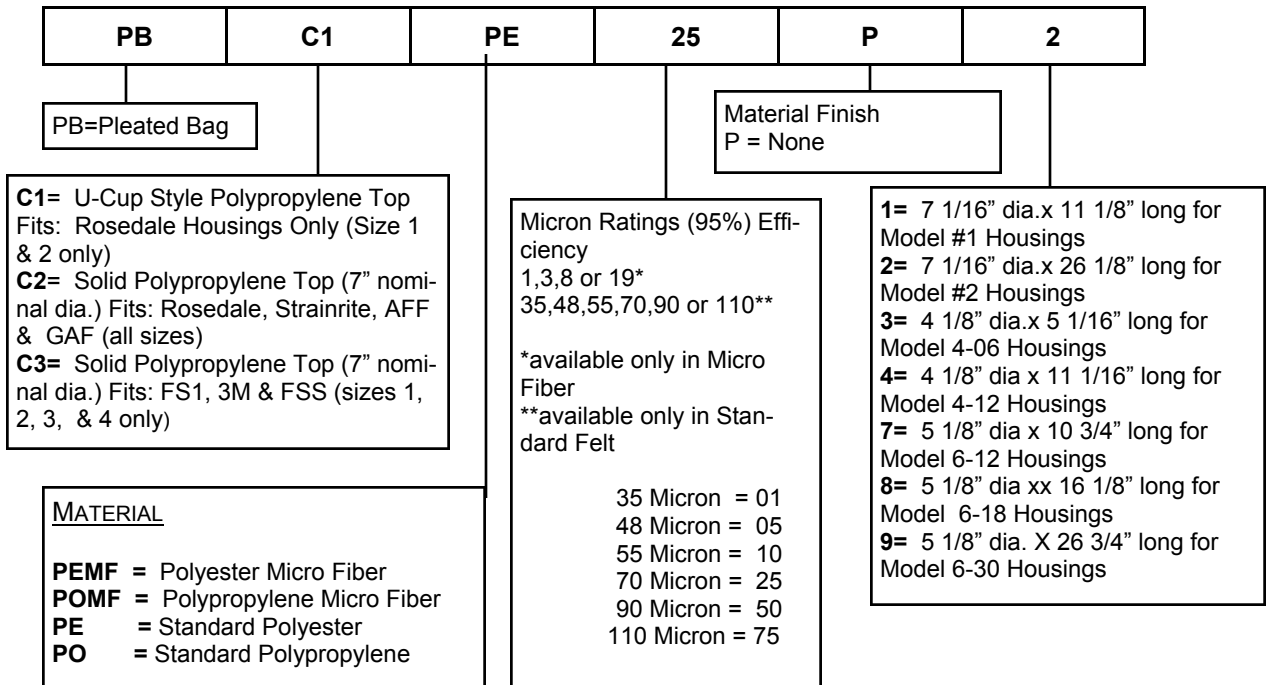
| PB | C1 | PE | 25 | P | 2 |
|---|---|---|---|---|---|

PB=Pleated Bag

Material Finish
P = None

C1= U-Cup Style Polypropylene Top Fits: Rosedale Housings Only (Size 1 & 2 only)
C2= Solid Polypropylene Top (7" nominal dia.) Fits: Rosedale, Strainrite, AFF & GAF (all sizes)
C3= Solid Polypropylene Top (7" nominal dia.) Fits: FS1, 3M & FSS (sizes 1, 2, 3, & 4 only)

MATERIAL

PEMF = Polyester Micro Fiber
POMF = Polypropylene Micro Fiber
PE = Standard Polyester
PO = Standard Polypropylene

Micron Ratings (95%) Efficiency
1,3,8 or 19*
35,48,55,70,90 or 110**

*available only in Micro Fiber
**available only in Standard Felt

35 Micron = 01
48 Micron = 05
55 Micron = 10
70 Micron = 25
90 Micron = 50
110 Micron = 75

1= 7 1/16" dia.x 11 1/8" long for Model #1 Housings
2= 7 1/16" dia.x 26 1/8" long for Model #2 Housings
3= 4 1/8" dia.x 5 1/16" long for Model 4-06 Housings
4= 4 1/8" dia x 11 1/16" long for Model 4-12 Housings
7= 5 1/8" dia x 10 3/4" long for Model 6-12 Housings
8= 5 1/8" dia xx 16 1/8" long for Model 6-18 Housings
9= 5 1/8" dia. X 26 3/4" long for Model 6-30 Housings